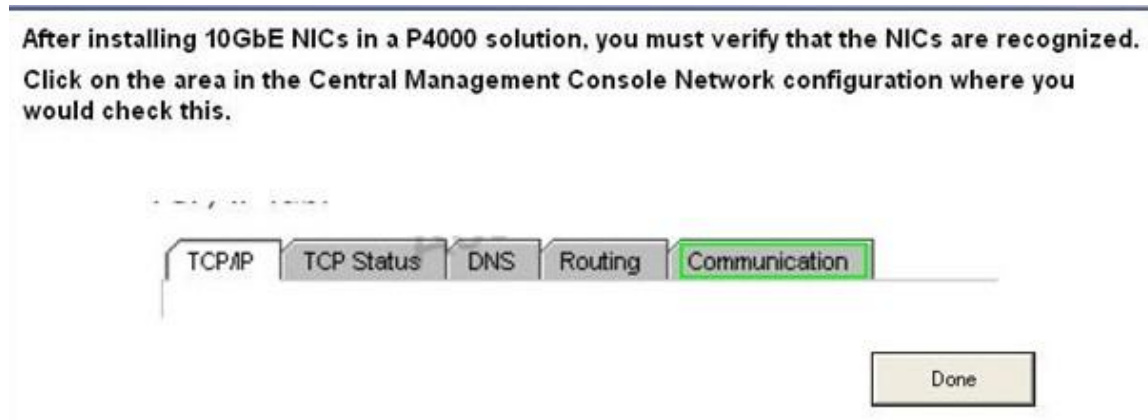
After installing 10GbE NICs in a P4000 solution, you must verify that the NICs are recognized. Click on the area in the Central Management Console Network configuration where you would check this.

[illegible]

TCP/IP | TCP Status | DNS | Routing | Communication

Done